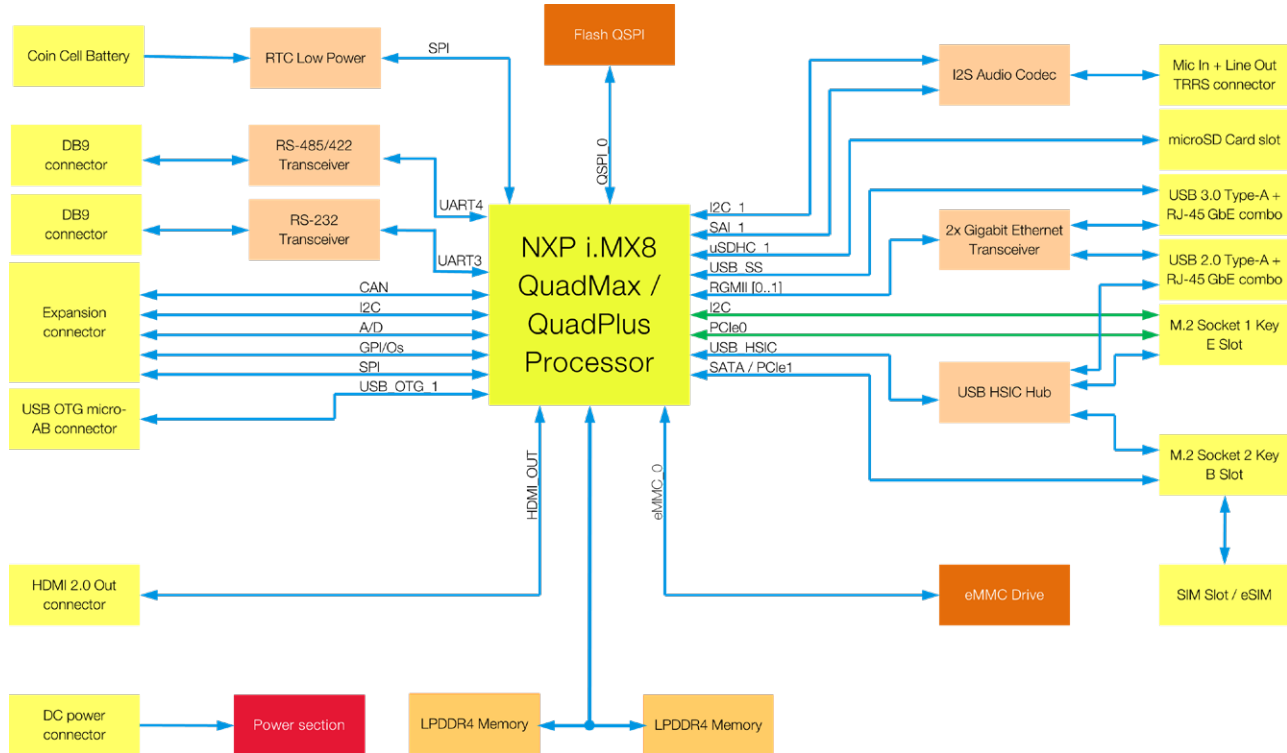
Coin Cell Battery

RTC Low Power

SPI

Flash QSPI

I2S Audio Codec

Mic In + Line Out TRRS connector

DB9 connector

RS-485/422 Transceiver

QSPI_0

microSD Card slot

DB9 connector

RS-232 Transceiver

UART4

UART3

I2C_1

SAI_1

uSDHC_1

USB_SS

RGMII [0..1]

I2C

PCIe0

USB_HSIC

SATA / PCIe1

NXP i.MX8 QuadMax / QuadPlus Processor

2x Gigabit Ethernet Transceiver

USB 3.0 Type-A + RJ-45 GbE combo

USB 2.0 Type-A + RJ-45 GbE combo

M.2 Socket 1 Key E Slot

Expansion connector

CAN

I2C

A/D

GPI/Os

SPI

USB_OTG_1

USB OTG micro-AB connector

USB HSIC Hub

M.2 Socket 2 Key B Slot

HDMI_OUT

eMMC_0

SIM Slot / eSIM

HDMI 2.0 Out connector

eMMC Drive

DC power connector

Power section

LPDDR4 Memory

LPDDR4 Memory